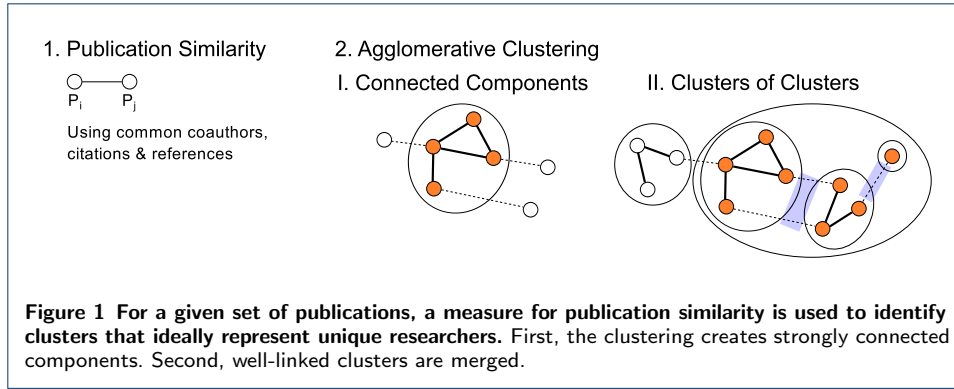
1. Publication Similarity

$P_i$ $P_j$

Using common coauthors, citations & references

2. Agglomerative Clustering

I. Connected Components

II. Clusters of Clusters

**Figure 1 For a given set of publications, a measure for publication similarity is used to identify clusters that ideally represent unique researchers.** First, the clustering creates strongly connected components. Second, well-linked clusters are merged.